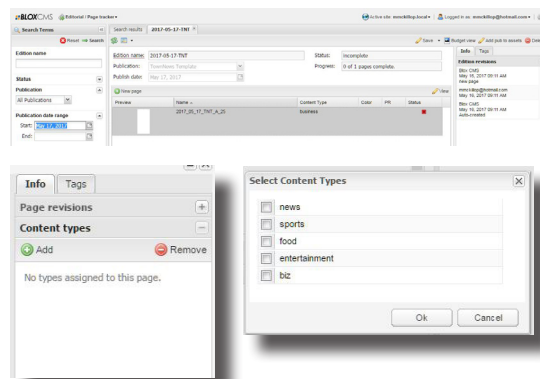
BLOXCMS Editorial | Page tracker ▾ Active site: mmckillop.local ▾ Logged in as: mmckillop@hotmail.com ▾

Search Terms « Search results 2017-05-17-TNT ×

Reset Search

Edition name

Status

Publication

All Publications

Publication date range

Start: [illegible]

End:

Edition name: 2017-05-17-TNT

Publication: Townsite Template

Publish date: May 17, 2017

Status: Incomplete

Progress: 0 of 1 pages complete.

Save ▾ Budget view Add pub to assets Dele

New page

View

| Preview | Name | Content Type | Color | PR | Status |
|---|---|---|---|---|---|
| | 2017_05_17_TNT_A_21 | business | | | |

Info Tags

Edition revisions

Blox CMS May 16, 2017 09:11 AM New page

mmckillop@hotmail.com May 16, 2017 09:11 AM

Blox CMS May 16, 2017 09:11 AM Auto-created

Info Tags

Page revisions +

Content types −

Add Remove

No types assigned to this page.

Select Content Types ×

news

sports

food

entertainment

biz

Ok Cancel